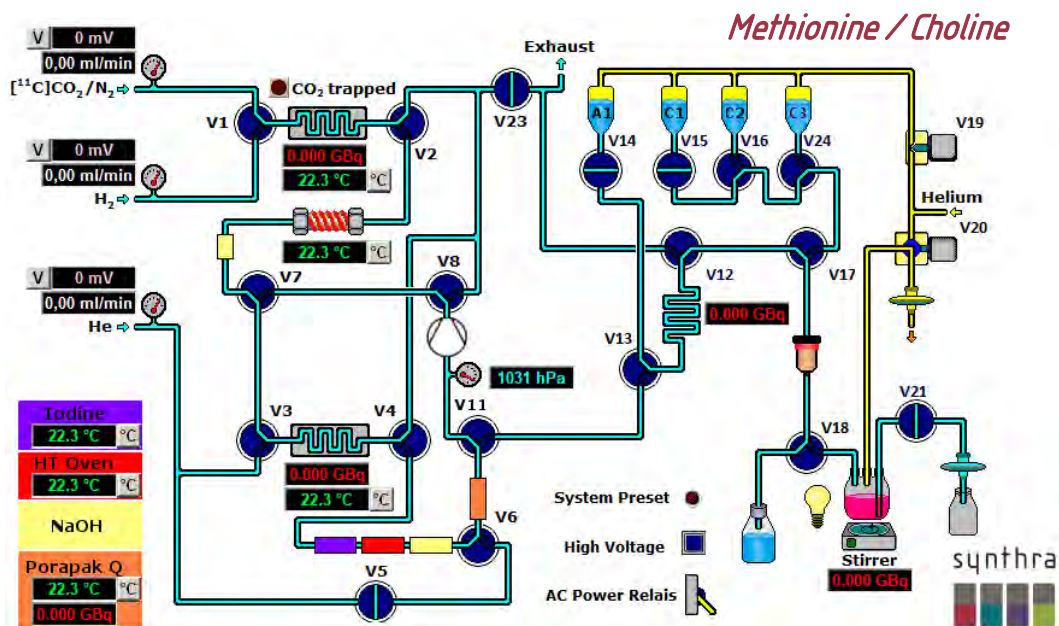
Methionine / Choline

V 0 mV
0,00 ml/min
$[^{11}C]CO_2/N_2$
CO$_2$ trapped
V1
0.000 GBq
22.3 °C
°C
V2
V 0 mV
0,00 ml/min
$H_2$
22.3 °C
°C
Exhaust
V23
A1
C1
C2
C3
V14
V15
V16
V24
V19
Helium
V20
V 0 mV
0,00 ml/min
He
V7
V8
V12
V17
0.000 GBq
V13
1031 hPa
Iodine
22.3 °C
°C
HT Oven
22.3 °C
°C
NaOH
Porapak Q
22.3 °C
°C
0.000 GBq
V3
V4
0.000 GBq
22.3 °C
°C
V11
V6
V5
V18
V21
System Preset
High Voltage
AC Power Relais
Stirrer
0.000 GBq
synthra